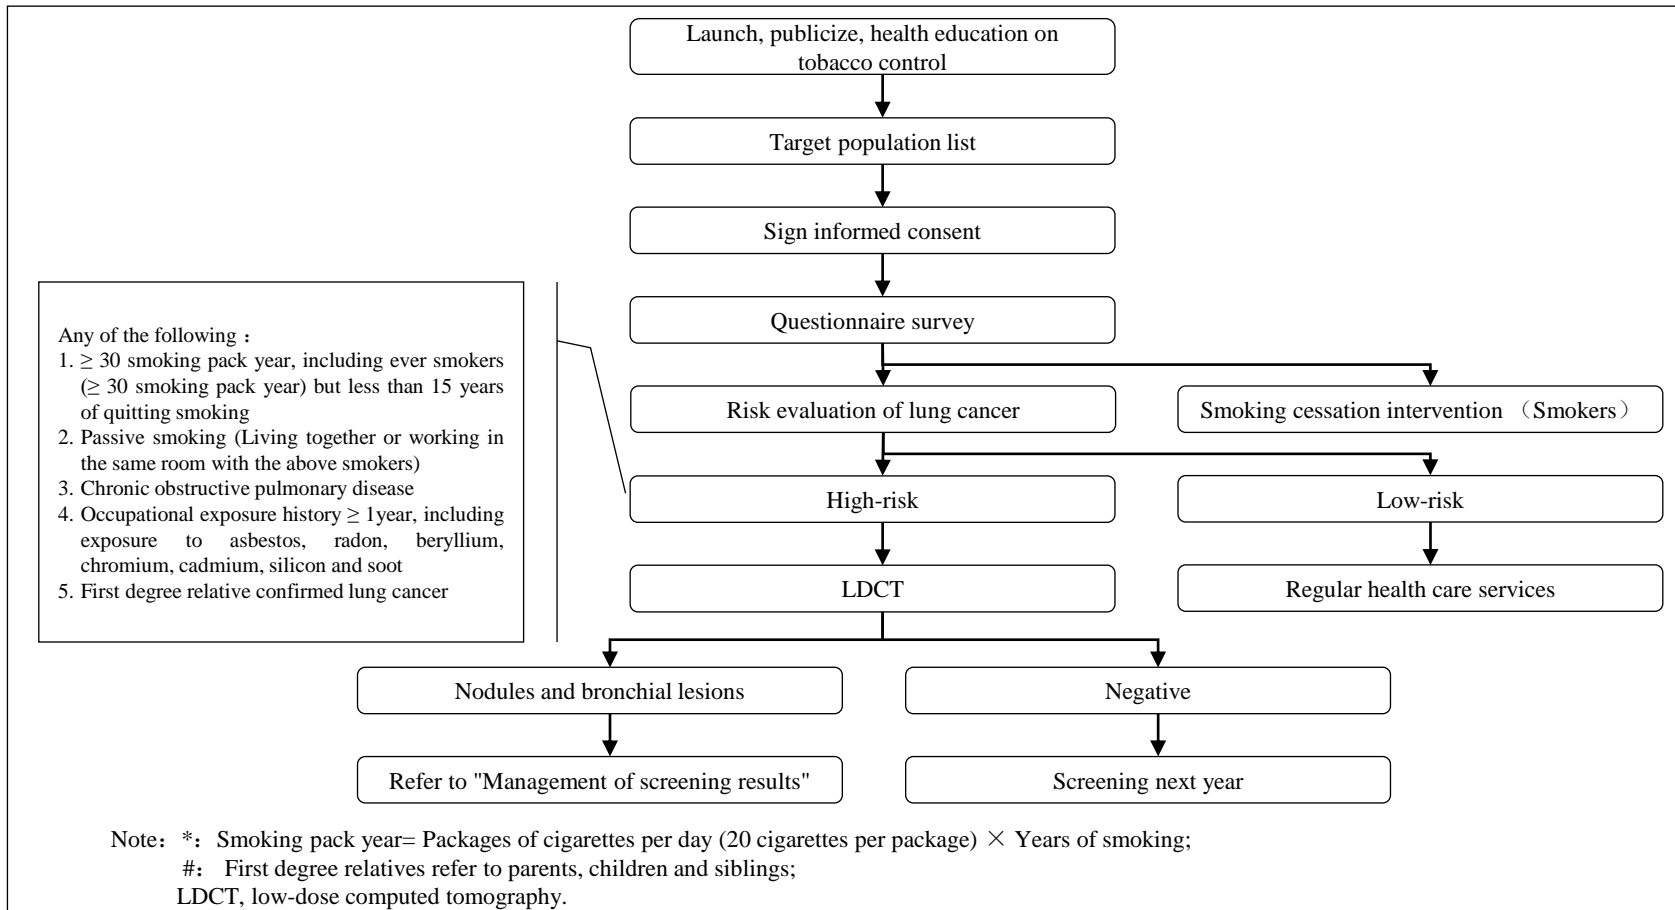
Launch, publicize, health education on tobacco control

Target population list

Sign informed consent

Questionnaire survey

Risk evaluation of lung cancer

Smoking cessation intervention （Smokers）

Any of the following ：
1. $\geq$ 30 smoking pack year, including ever smokers ($\geq$ 30 smoking pack year) but less than 15 years of quitting smoking
2. Passive smoking (Living together or working in the same room with the above smokers)
3. Chronic obstructive pulmonary disease
4. Occupational exposure history $\geq$ 1year, including exposure to asbestos, radon, beryllium, chromium, cadmium, silicon and soot
5. First degree relative confirmed lung cancer

High-risk

Low-risk

LDCT

Regular health care services

Nodules and bronchial lesions

Negative

Refer to "Management of screening results"

Screening next year

Note：*：Smoking pack year= Packages of cigarettes per day (20 cigarettes per package) $\times$ Years of smoking;
#： First degree relatives refer to parents, children and siblings;
LDCT, low-dose computed tomography.